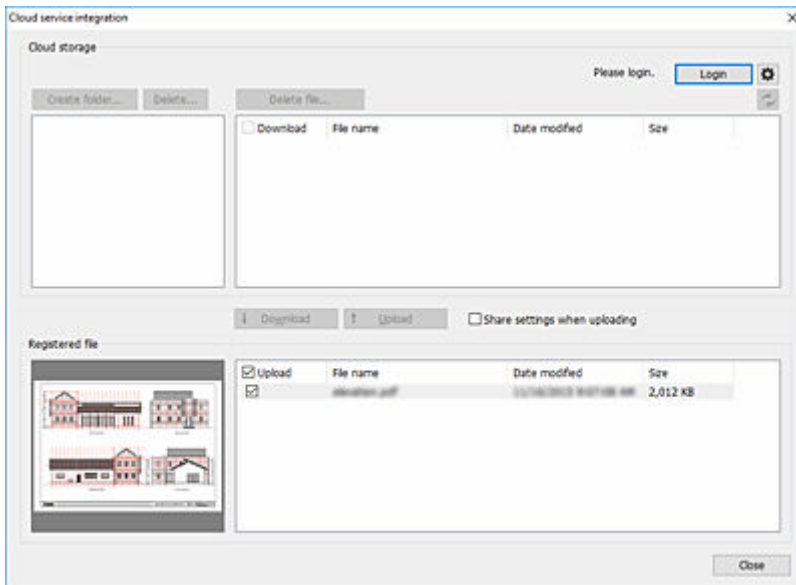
Cloud service integration

Cloud storage

Please login. Login

Create folder... Delete...

Delete file...

| Download | File name | Date modified | Size |
|---|---|---|---|

Download Upload

Share settings when uploading

Registered file

| Upload | File name | Date modified | Size |
|---|---|---|---|
| ☑ | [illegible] | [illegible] | 2,012 KB |

Close